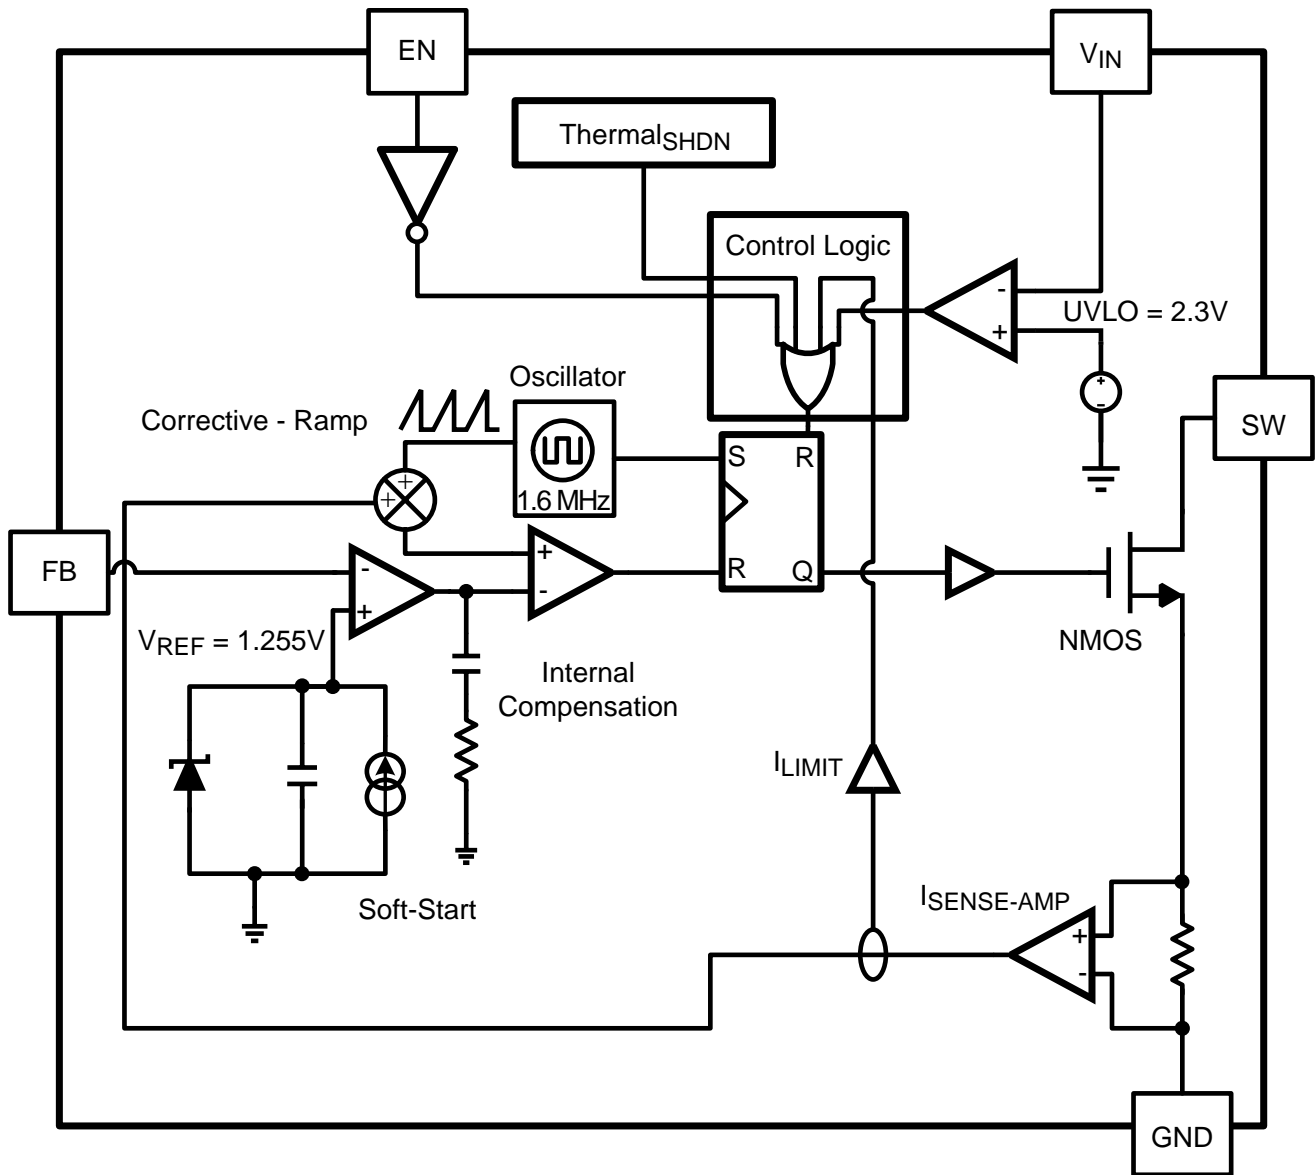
EN

$V_{IN}$

$Thermal_{SHDN}$

Control Logic

-

+

UVLO = 2.3V

+

-

Oscillator

Corrective - Ramp

+

+

1.6 MHz

S

R

SW

FB

-

+

+

-

R

Q

$V_{REF}$ = 1.255V

Internal Compensation

NMOS

$I_{LIMIT}$

Soft-Start

$I_{SENSE-AMP}$

+

-

GND